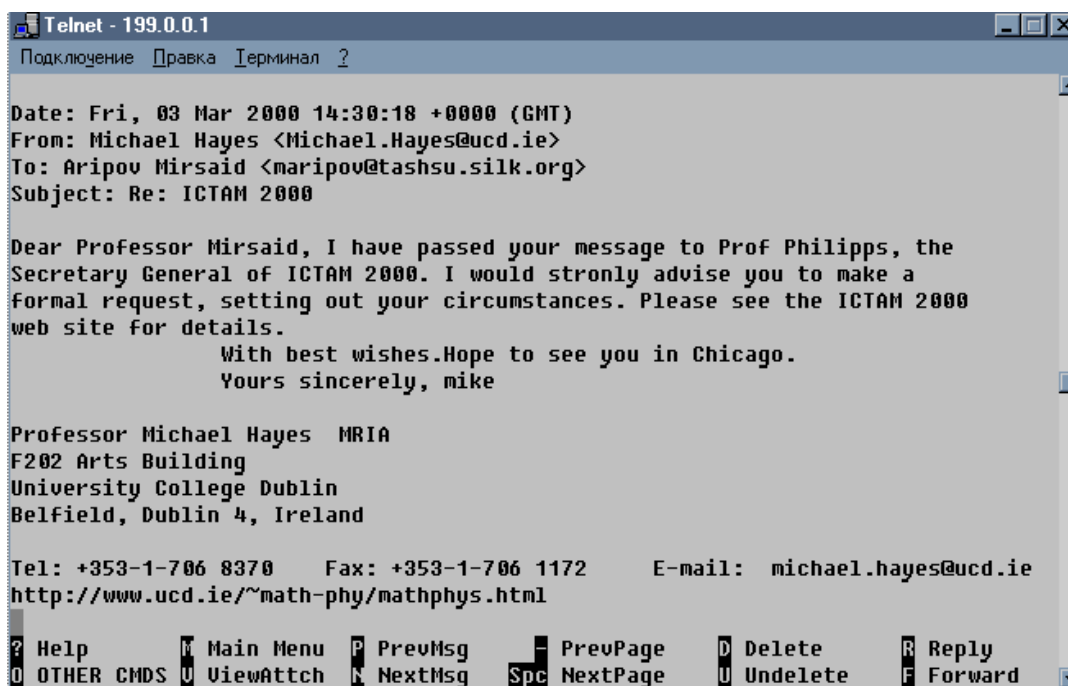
Telnet - 199.0.0.1

Подключение Правка Терминал ?

Date: Fri, 03 Mar 2000 14:30:18 +0000 (GMT)
From: Michael Hayes <Michael.Hayes@ucd.ie>
To: Aripov Mirsaid <maripov@tashsu.silk.org>
Subject: Re: ICTAM 2000

Dear Professor Mirsaid, I have passed your message to Prof Philipps, the Secretary General of ICTAM 2000. I would stronly advise you to make a formal request, setting out your circumstances. Please see the ICTAM 2000 web site for details.
With best wishes.Hope to see you in Chicago.
Yours sincerely, mike

Professor Michael Hayes MRIA
F202 Arts Building
University College Dublin
Belfield, Dublin 4, Ireland

Tel: +353-1-706 8370 Fax: +353-1-706 1172 E-mail: michael.hayes@ucd.ie
http://www.ucd.ie/~math-phy/mathphys.html

? Help M Main Menu P PrevMsg - PrevPage D Delete R Reply
O OTHER CMDS V ViewAttch N NextMsg Spc NextPage U Undelete F Forward